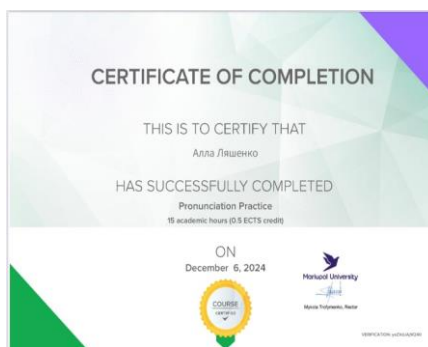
CERTIFICATE OF COMPLETION

THIS IS TO CERTIFY THAT

Алла Ляшенко

HAS SUCCESSFULLY COMPLETED

Pronunciation Practice

15 academic hours (0.5 ECTS credit)

ON

December 6, 2024

COURSE CERTIFICATE

Mariupol University

Mykola Trofymenko, Rector

VERIFICATION: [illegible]